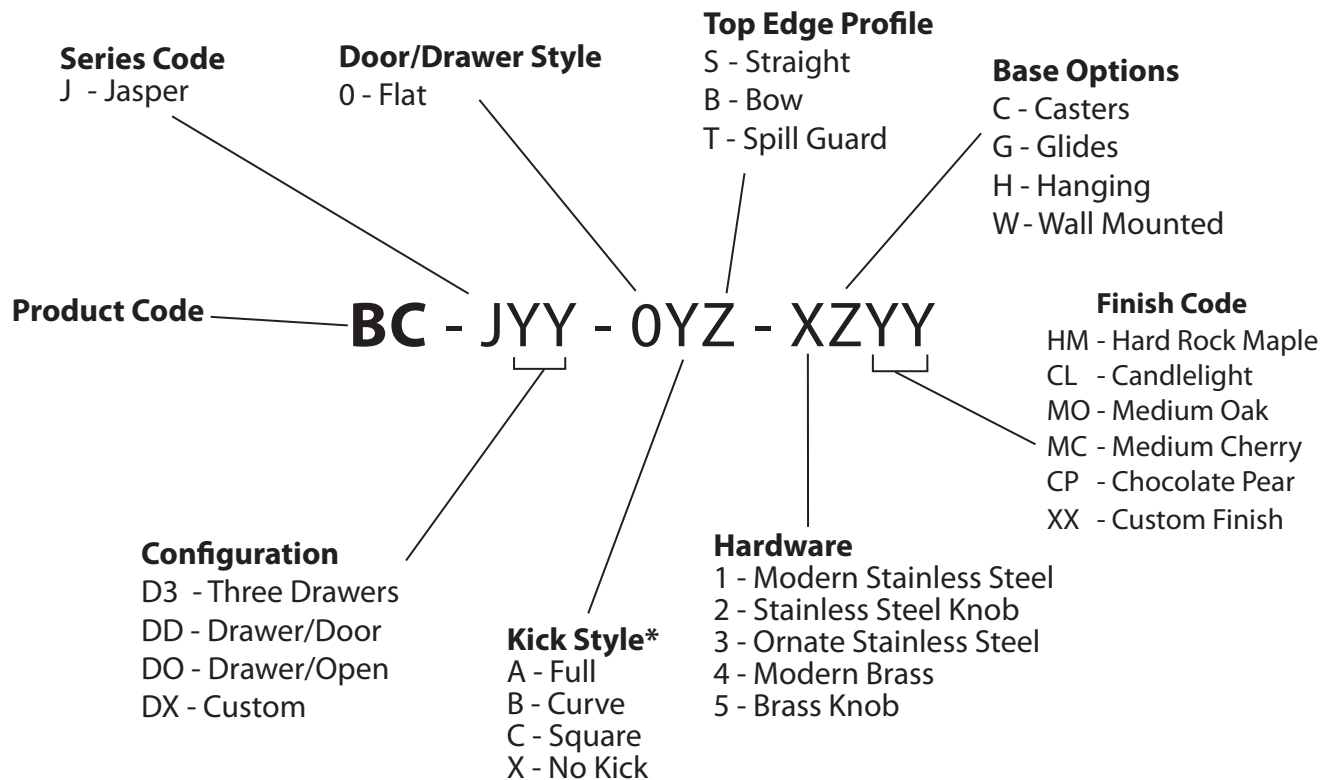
Series Code
J - Jasper

Door/Drawer Style
0 - Flat

Top Edge Profile
S - Straight
B - Bow
T - Spill Guard

Base Options
C - Casters
G - Glides
H - Hanging
W - Wall Mounted

Product Code

BC - JYY - 0YZ - XZYY

Finish Code
HM - Hard Rock Maple
CL - Candlelight
MO - Medium Oak
MC - Medium Cherry
CP - Chocolate Pear
XX - Custom Finish

Configuration
D3 - Three Drawers
DD - Drawer/Door
DO - Drawer/Open
DX - Custom

Kick Style*
A - Full
B - Curve
C - Square
X - No Kick

Hardware
1 - Modern Stainless Steel
2 - Stainless Steel Knob
3 - Ornate Stainless Steel
4 - Modern Brass
5 - Brass Knob